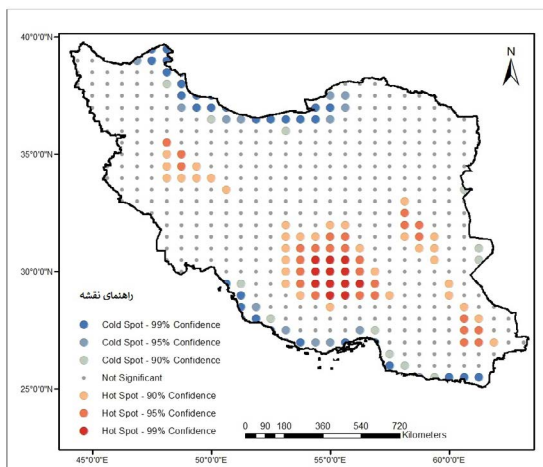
40°0'0"N
35°0'0"N
30°0'0"N
25°0'0"N
45°0'0"E
50°0'0"E
55°0'0"E
60°0'0"E
N
راهنمای نقشه
Cold Spot - 99% Confidence
Cold Spot - 95% Confidence
Cold Spot - 90% Confidence
Not Significant
Hot Spot - 90% Confidence
Hot Spot - 95% Confidence
Hot Spot - 99% Confidence
0 90 180 360 540 720
Kilometers